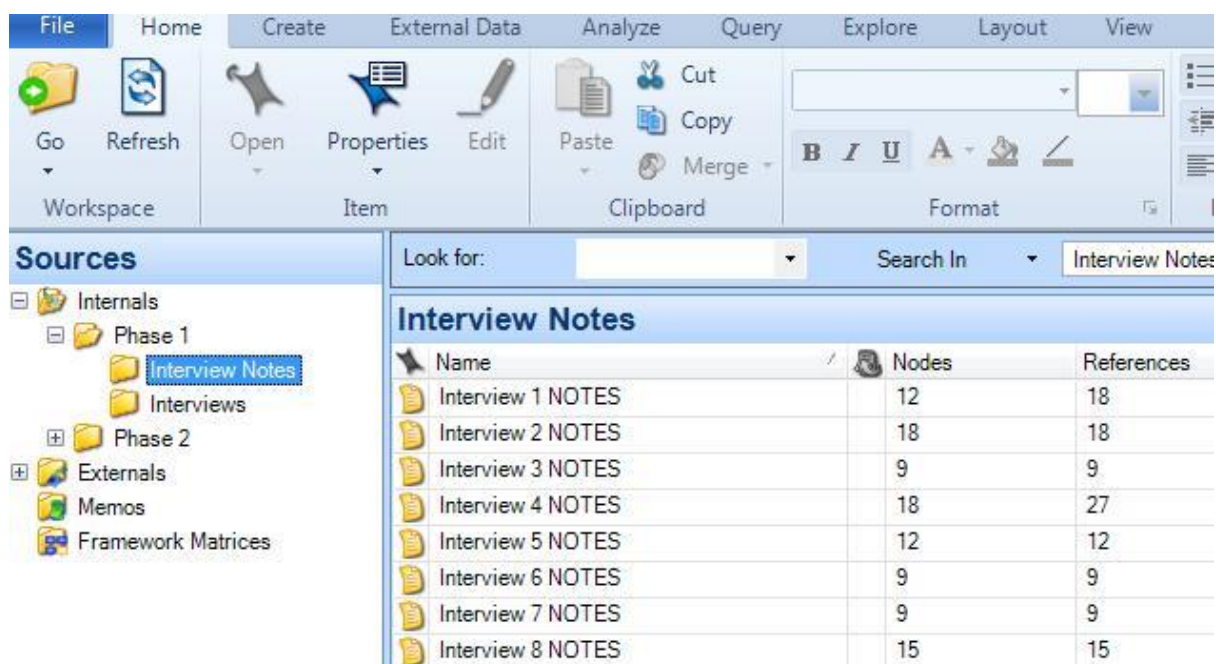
File Home Create External Data Analyze Query Explore Layout View

Go Refresh
Workspace

Open Properties Edit
Item

Paste Cut Copy Merge
Clipboard

B I U A
Format

Sources

Internals
Phase 1
Interview Notes
Interviews
Phase 2
Externals
Memos
Framework Matrices

Look for: Search In Interview Notes

Interview Notes

| Name | Nodes | References |
|---|---|---|
| Interview 1 NOTES | 12 | 18 |
| Interview 2 NOTES | 18 | 18 |
| Interview 3 NOTES | 9 | 9 |
| Interview 4 NOTES | 18 | 27 |
| Interview 5 NOTES | 12 | 12 |
| Interview 6 NOTES | 9 | 9 |
| Interview 7 NOTES | 9 | 9 |
| Interview 8 NOTES | 15 | 15 |